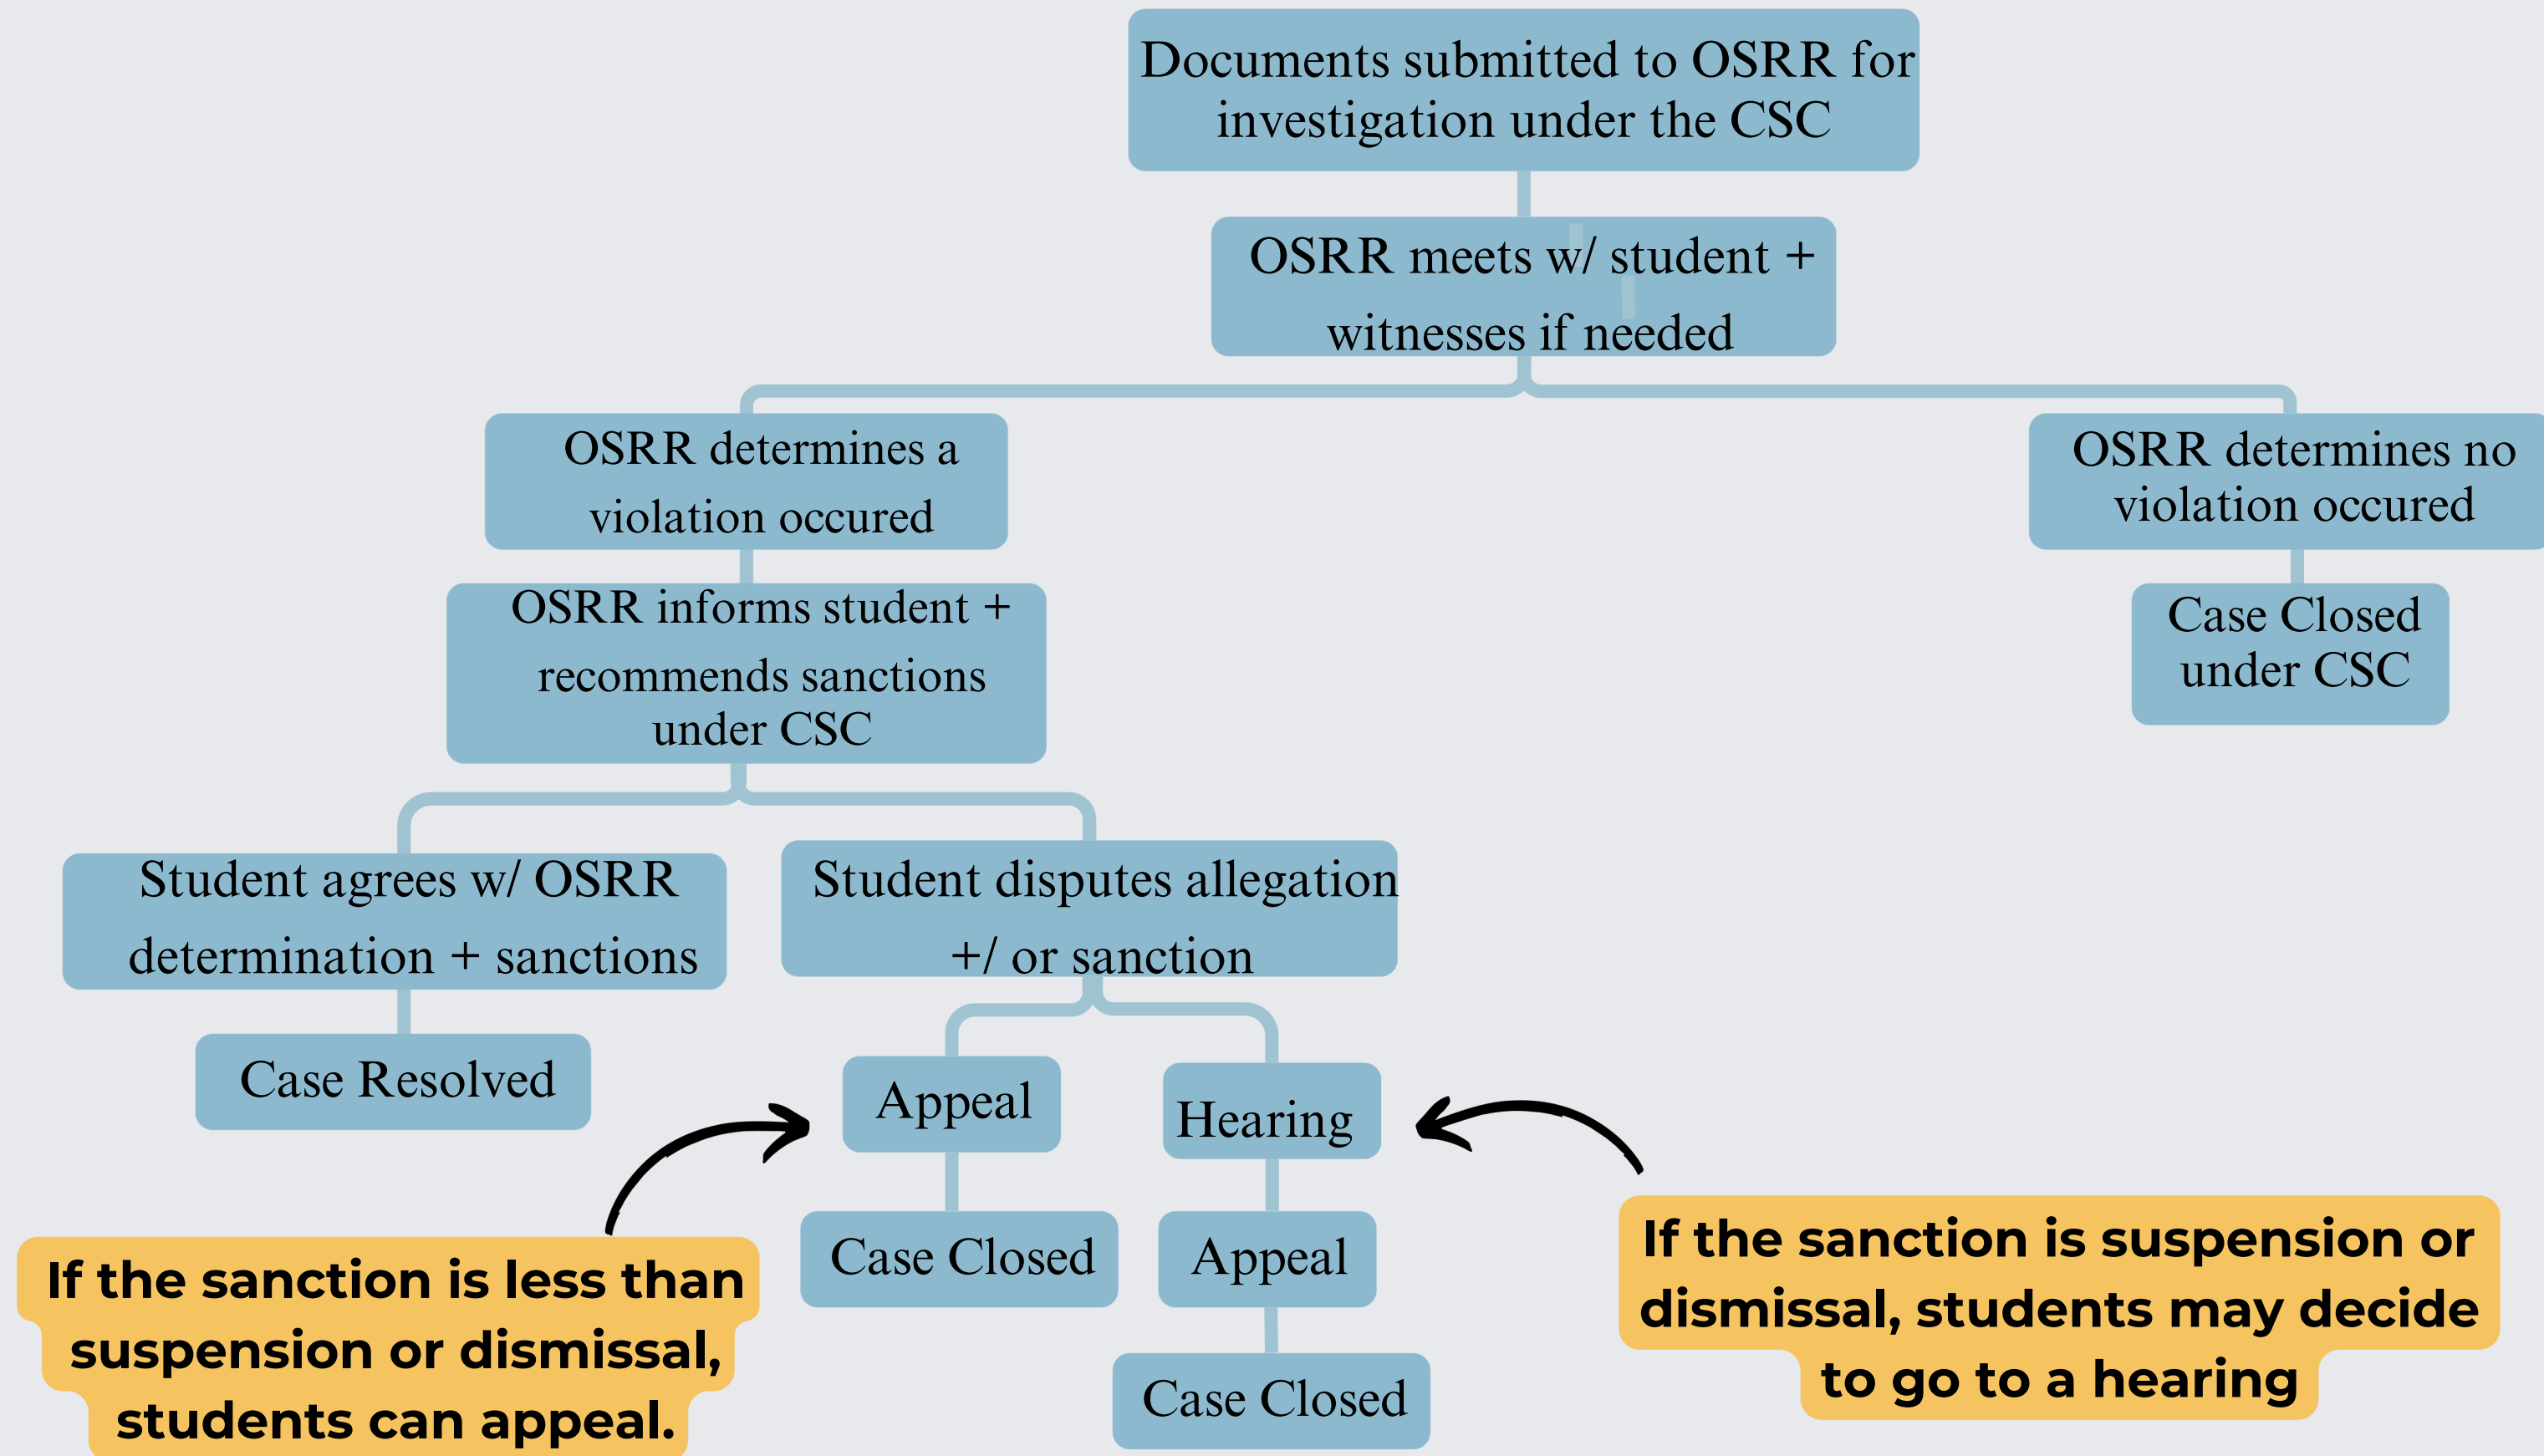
Documents submitted to OSRR for investigation under the CSC

OSRR meets w/ student + witnesses if needed

OSRR determines a violation occured

OSRR determines no violation occured

OSRR informs student + recommends sanctions under CSC

Case Closed under CSC

Student agrees w/ OSRR determination + sanctions

Student disputes allegation +/ or sanction

Case Resolved

Appeal

Hearing

Case Closed

Appeal

Case Closed

If the sanction is less than suspension or dismissal, students can appeal.

If the sanction is suspension or dismissal, students may decide to go to a hearing